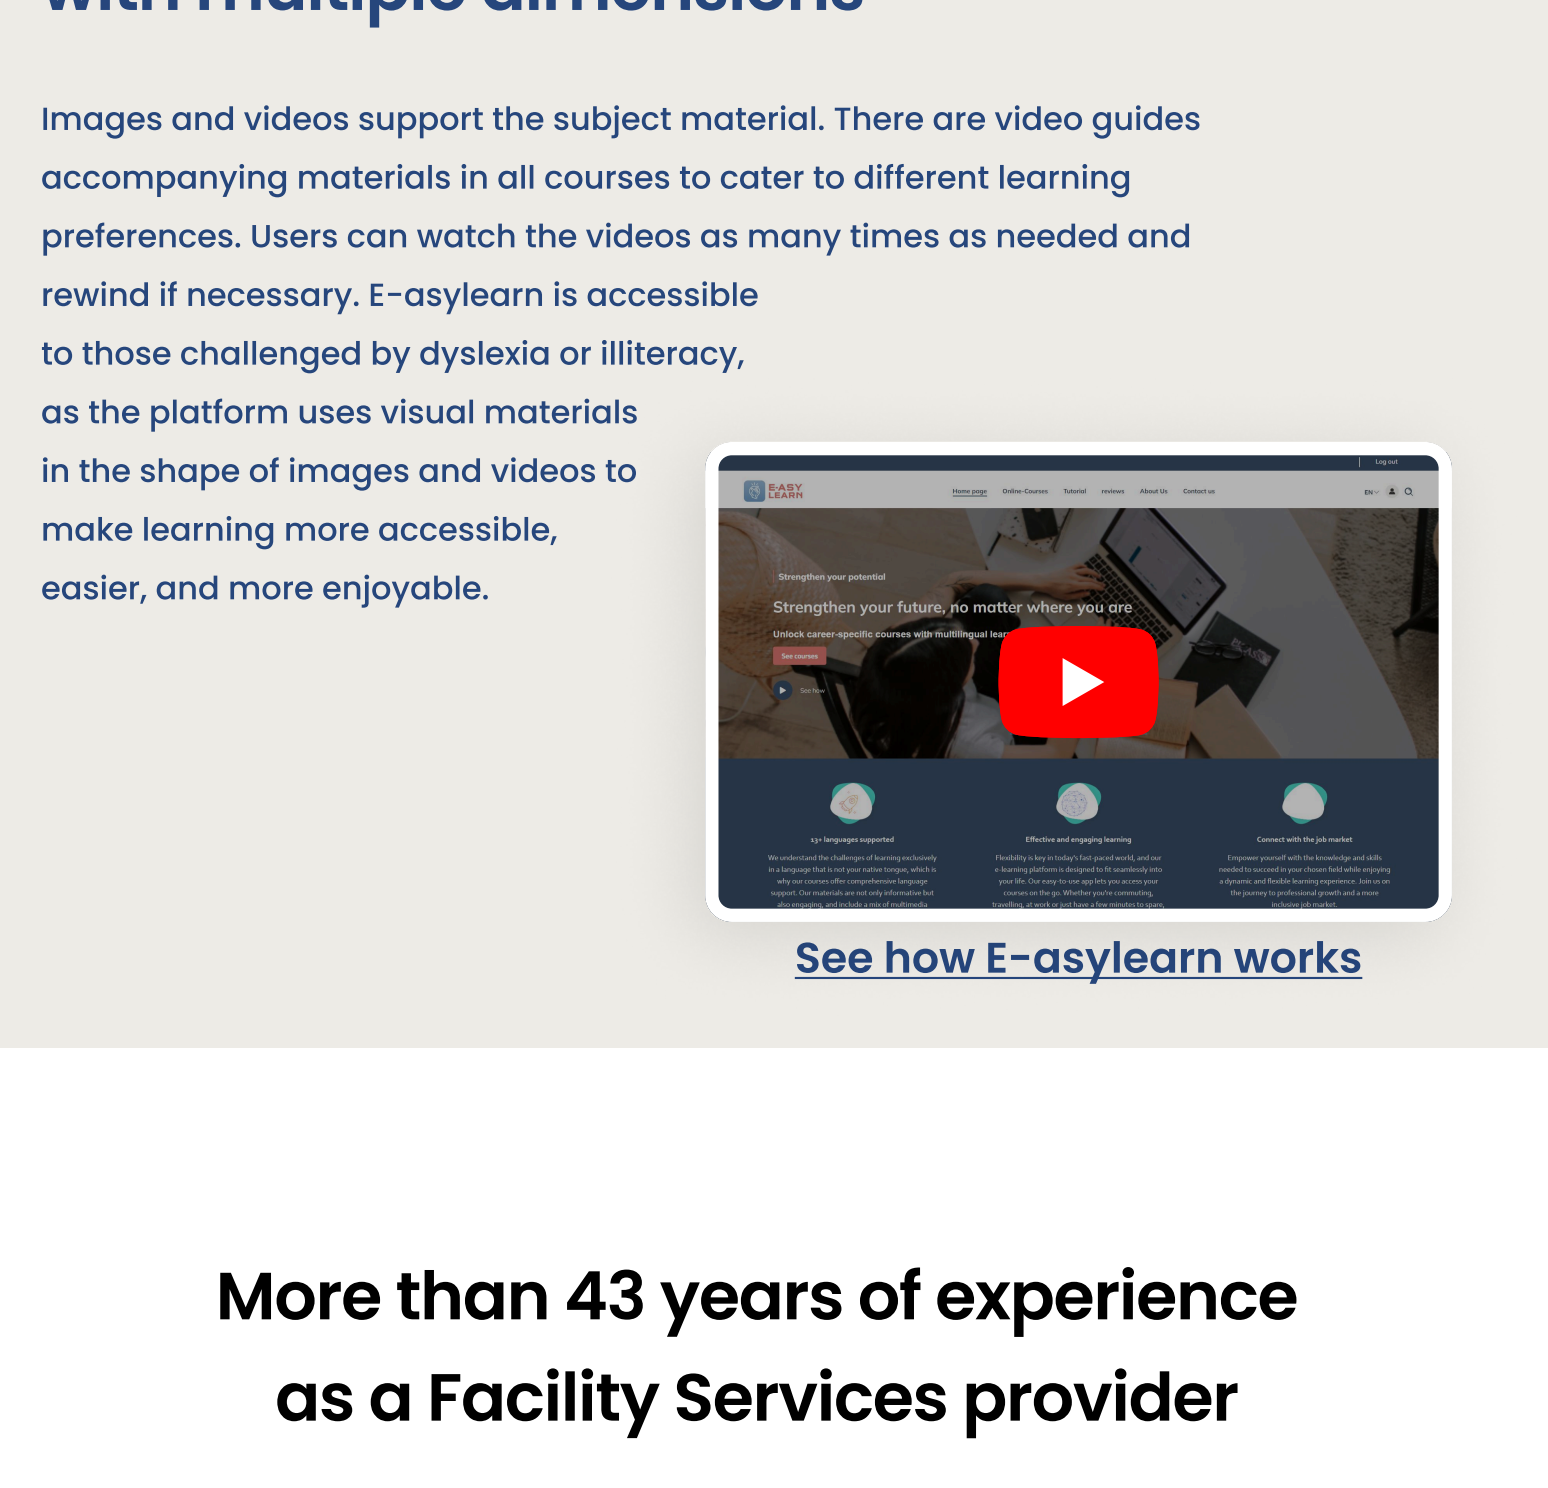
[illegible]

Images and videos support the subject material. There are video guides accompanying materials in all courses to cater to different learning preferences. Users can watch the videos as many times as needed and rewind if necessary. E-asylearn is accessible to those challenged by dyslexia or illiteracy, as the platform uses visual materials in the shape of images and videos to make learning more accessible, easier, and more enjoyable.

Log out

E-ASY LEARN

Home page Online-Courses Tutorial reviews About Us Contact us

EN

Strengthen your potential

Strengthen your future, no matter where you are

Unlock career-specific courses with multilingual lear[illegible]

See courses

See how

13+ languages supported

We understand the challenges of learning exclusively in a language that is not your native tongue, which is why our courses offer comprehensive language support. Our materials are not only informative but also engaging, and include a mix of multimedia

Effective and engaging learning

Flexibility is key in today's fast-paced world, and our e-learning platform is designed to fit seamlessly into your life. Our easy-to-use app lets you access your courses on the go. Whether you're commuting, travelling, at work or just have a few minutes to spare,

Connect with the job market

Empower yourself with the knowledge and skills needed to succeed in your chosen field while enjoying a dynamic and flexible learning experience. Join us on the journey to professional growth and a more inclusive job market.

See how E-asylearn works

More than 43 years of experience as a Facility Services provider